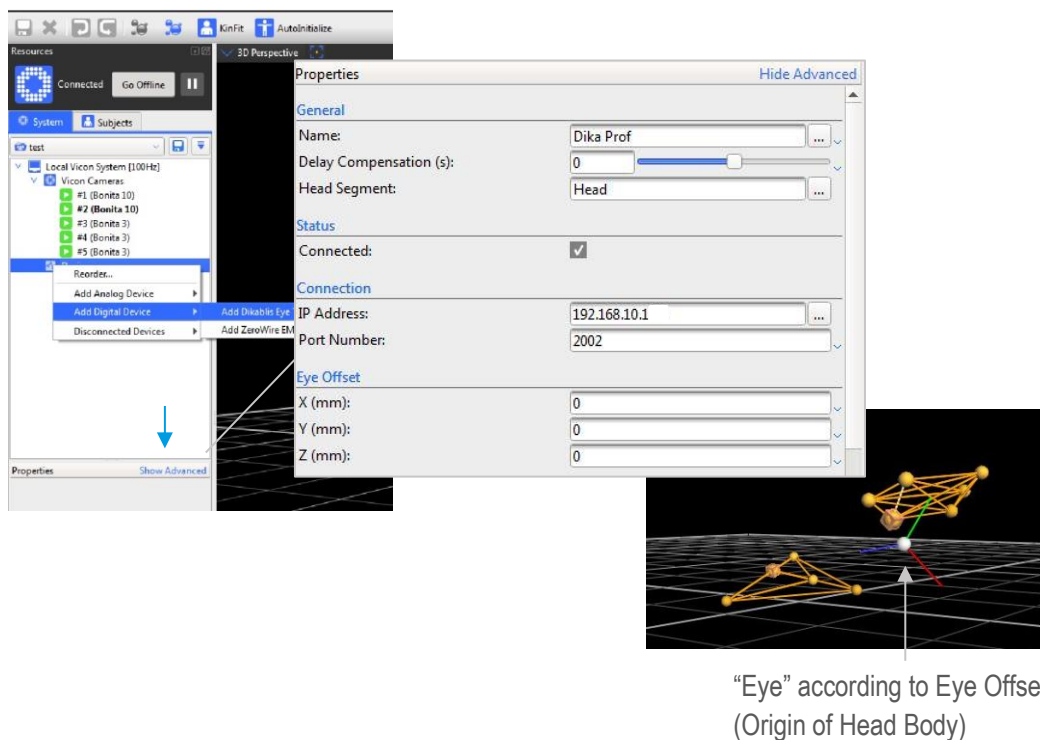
KinFit AutoInitialize

Resources

Connected Go Offline

System Subjects

test

Local Vicon System [100Hz]
Vicon Cameras
#1 (Bonita 10)
#2 (Bonita 10)
#3 (Bonita 3)
#4 (Bonita 3)
#5 (Bonita 3)

Reorder...
Add Analog Device
Add Digital Device
Disconnected Devices

Add Dikablis Eye
Add ZeroWire EM

Properties Show Advanced

3D Perspective

Properties Hide Advanced

General
Name: Dika Prof
Delay Compensation (s): 0
Head Segment: Head

Status
Connected:

Connection
IP Address: 192.168.10.1
Port Number: 2002

Eye Offset
X (mm): 0
Y (mm): 0
Z (mm): 0

“Eye” according to Eye Offse
(Origin of Head Body)